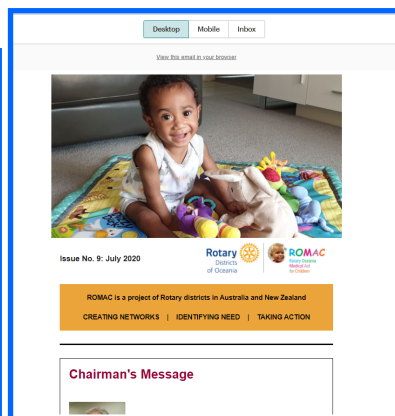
Desktop Mobile Inbox

View this email in your browser

Issue No. 9: July 2020

Rotary Districts of Oceania

ROMAC Rotary Oceania Medical Aid for Children

ROMAC is a project of Rotary districts in Australia and New Zealand

CREATING NETWORKS | IDENTIFYING NEED | TAKING ACTION

Chairman's Message